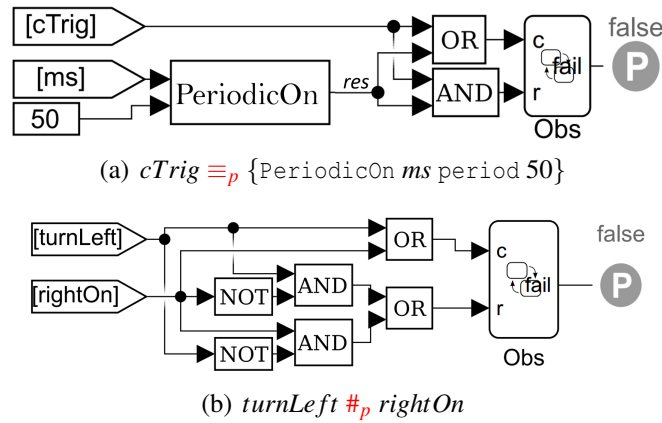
[cTrig]

[ms]

50

PeriodicOn

res

OR

AND

c

fail

r

Obs

false

P

(a) $cTrig \equiv_p$ {PeriodicOn $ms$ period 50}

[turnLeft]

[rightOn]

NOT

NOT

AND

AND

OR

OR

c

fail

r

Obs

false

P

(b) $turnLeft \#_p rightOn$